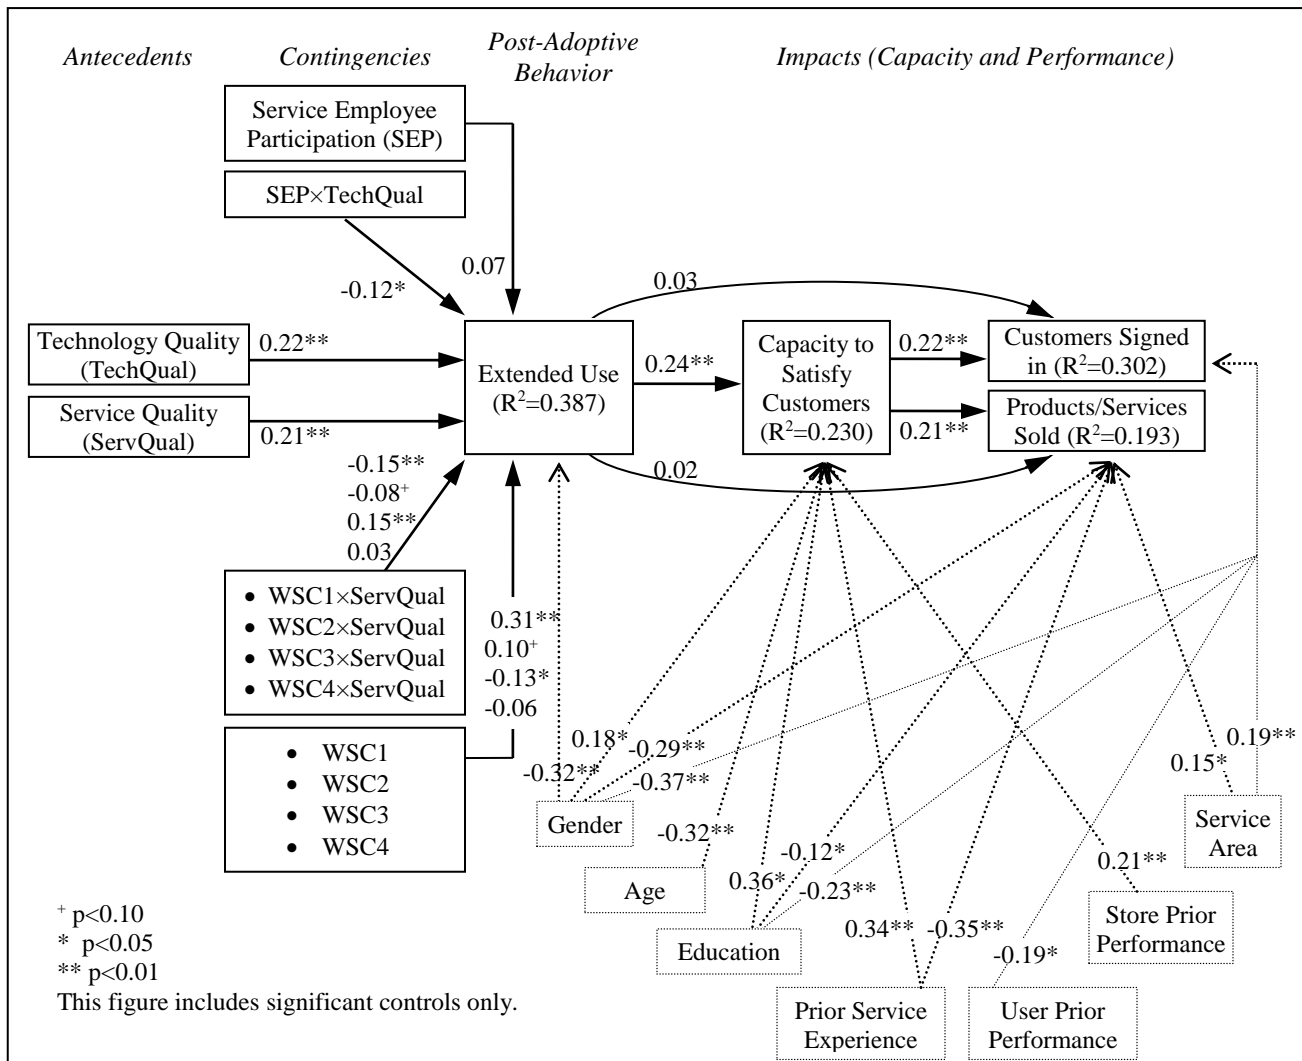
Antecedents

Contingencies

Post-Adoptive Behavior

Impacts (Capacity and Performance)

Service Employee Participation (SEP)

SEP×TechQual

0.07

-0.12*

0.03

Technology Quality (TechQual)

0.22**

Service Quality (ServQual)

0.21**

Extended Use ($R^2$=0.387)

0.24**

Capacity to Satisfy Customers ($R^2$=0.230)

0.22**

0.21**

Customers Signed in ($R^2$=0.302)

Products/Services Sold ($R^2$=0.193)

0.02

-0.15**
-0.08$^+$
0.15**
0.03

• WSC1×ServQual
• WSC2×ServQual
• WSC3×ServQual
• WSC4×ServQual

0.31**
0.10$^+$
-0.13*
-0.06

• WSC1
• WSC2
• WSC3
• WSC4

0.18*

-0.29**

-0.37**

-0.32**

Gender

-0.32**

Age

-0.12*

0.36*

-0.23**

Education

0.34**

-0.35**

-0.19*

Prior Service Experience

User Prior Performance

0.21**

Store Prior Performance

0.15*

0.19**

Service Area

$^+$ p<0.10
* p<0.05
** p<0.01
This figure includes significant controls only.